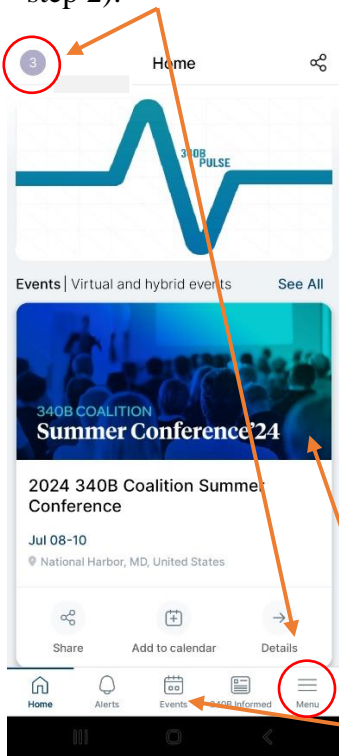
step 2).

3

Home

340B PULSE

Events | Virtual and hybrid events See All

340B COALITION
Summer Conference'24

2024 340B Coalition Summer Conference

Jul 08-10

National Harbor, MD, United States

Share

Add to calendar

Details

Home

Alerts

Events

340B Informed

Menu